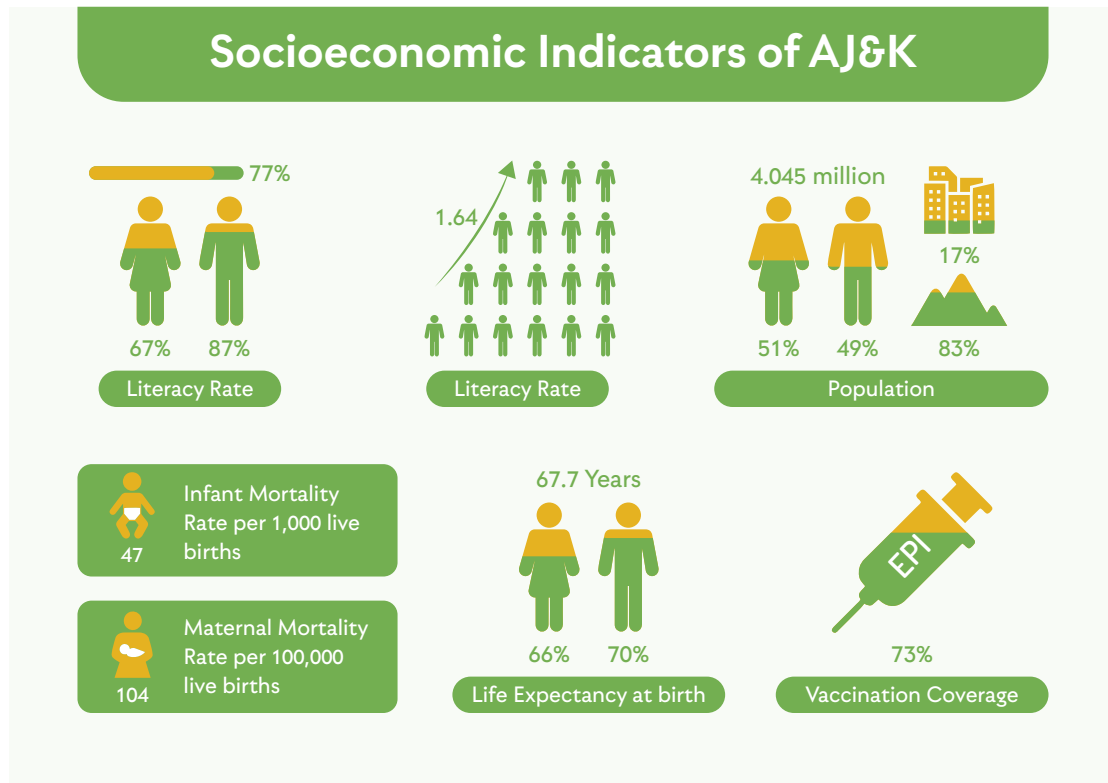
Socioeconomic Indicators of AJ&K

77%

67% 87%

Literacy Rate

1.64

Literacy Rate

4.045 million

17%

51% 49% 83%

Population

Infant Mortality Rate per 1,000 live births

47

Maternal Mortality Rate per 100,000 live births

104

67.7 Years

66% 70%

Life Expectancy at birth

EPI

73%

Vaccination Coverage